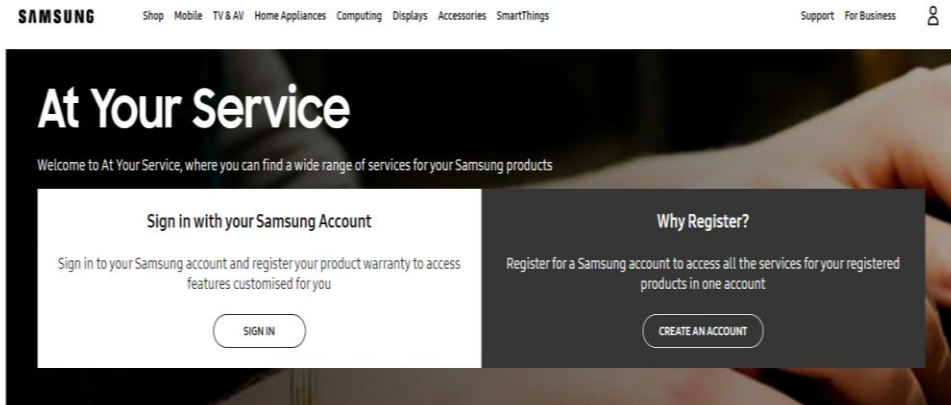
SAMSUNG Shop Mobile TV & AV Home Appliances Computing Displays Accessories SmartThings Support For Business

At Your Service

Welcome to At Your Service, where you can find a wide range of services for your Samsung products

Sign in with your Samsung Account

Sign in to your Samsung account and register your product warranty to access features customised for you

SIGN IN

Why Register?

Register for a Samsung account to access all the services for your registered products in one account

CREATE AN ACCOUNT